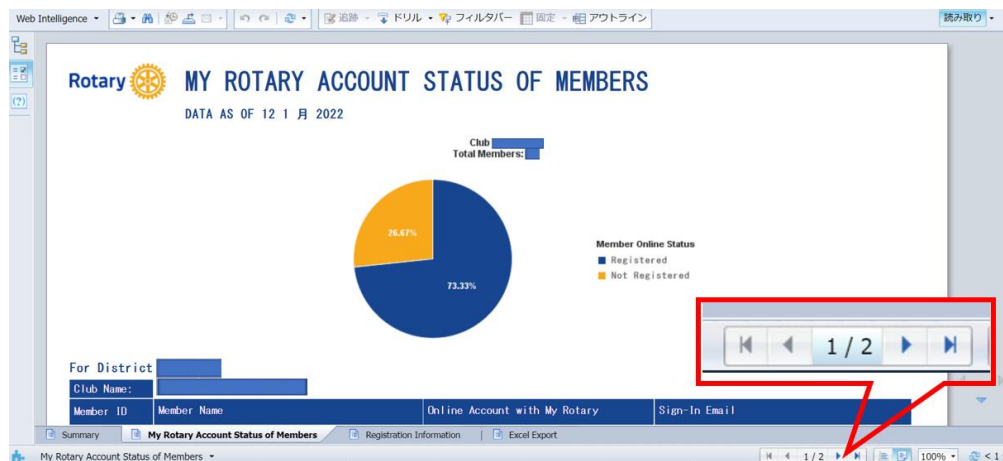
Web Intelligence ▾ | 追跡 ▾ ドリル ▾ フィルタバー 固定 ▾ アウトライン | 読み取り ▾

Rotary

MY ROTARY ACCOUNT STATUS OF MEMBERS

DATA AS OF 12 1 月 2022

Club
Total Members:

26.67%

73.33%

Member Online Status
Registered
Not Registered

1 / 2

For District
Club Name:

| Member ID | Member Name | Online Account with My Rotary | Sign-In Email |
|---|---|---|---|

Summary | My Rotary Account Status of Members | Registration Information | Excel Export

My Rotary Account Status of Members ▾

1 / 2

100% ▾

< 1